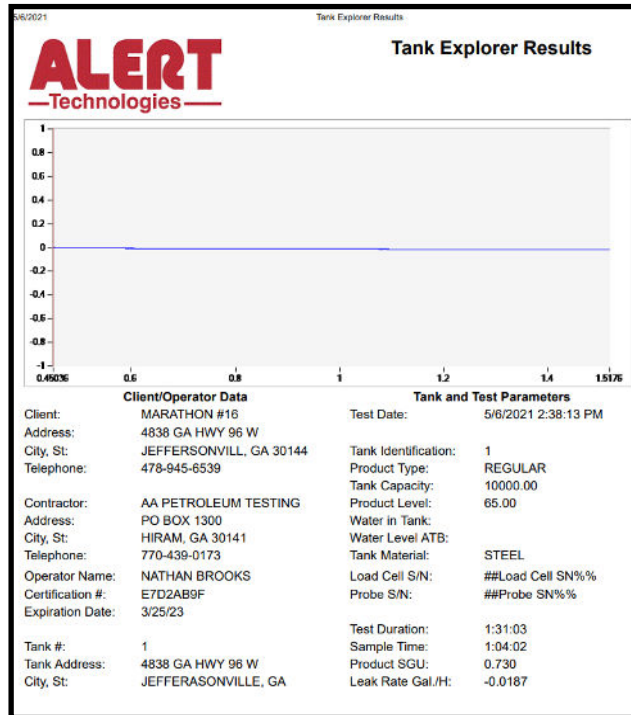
5/6/2021 Tank Explorer Results

ALERT
—Technologies—

Tank Explorer Results

1
0.8
0.6
0.4
0.2
0
-0.2
-0.4
-0.6
-0.8
-1
0.45036 0.6 0.8 1 1.2 1.4 1.5176

Client/Operator Data

Client: MARATHON #16
Address: 4838 GA HWY 96 W
City, St: JEFFERSONVILL, GA 30144
Telephone: 478-945-6539

Contractor: AA PETROLEUM TESTING
Address: PO BOX 1300
City, St: HIRAM, GA 30141
Telephone: 770-439-0173

Operator Name: NATHAN BROOKS
Certification #: E7D2AB9F
Expiration Date: 3/25/23

Tank #: 1
Tank Address: 4838 GA HWY 96 W
City, St: JEFFERASONVILLE, GA

Tank and Test Parameters

Test Date: 5/6/2021 2:38:13 PM

Tank Identification: 1
Product Type: REGULAR
Tank Capacity: 10000.00
Product Level: 65.00
Water in Tank:
Water Level ATB:
Tank Material: STEEL
Load Cell S/N: ##Load Cell SN%%
Probe S/N: ##Probe SN%%

Test Duration: 1:31:03
Sample Time: 1:04:02
Product SGU: 0.730
Leak Rate Gal./H: -0.0187